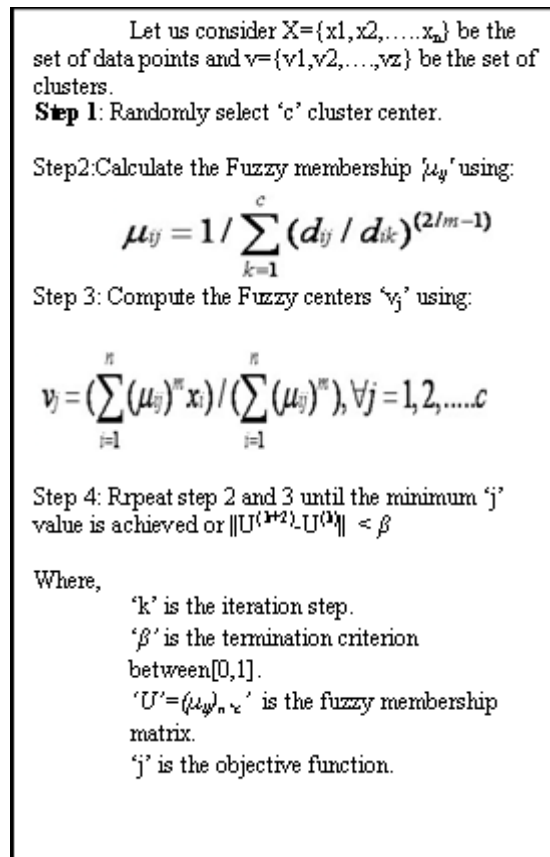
Let us consider X={x1,x2,…..$x_n$} be the set of data points and v={v1,v2,….,vz} be the set of clusters.
**Step 1**: Randomly select 'c' cluster center.

Step2:Calculate the Fuzzy membership '$\mu_{ij}$' using:

$\mu_{ij} = 1 / \sum_{k=1}^{c} (d_{ij} / d_{ik})^{(2/m-1)}$

Step 3: Compute the Fuzzy centers '$v_j$' using:

$v_j = (\sum_{i=1}^{n} (\mu_{ij})^m x_i) / (\sum_{i=1}^{n} (\mu_{ij})^m), \forall j = 1, 2, .....c$

Step 4: Rrpeat step 2 and 3 until the minimum 'j' value is achieved or $\|U^{(k+1)}-U^{(k)}\| < \beta$

Where,
'k' is the iteration step.
'$\beta$' is the termination criterion between[0,1].
'$U$'=$(\mu_{ij})_{n*c}$' is the fuzzy membership matrix.
'j' is the objective function.